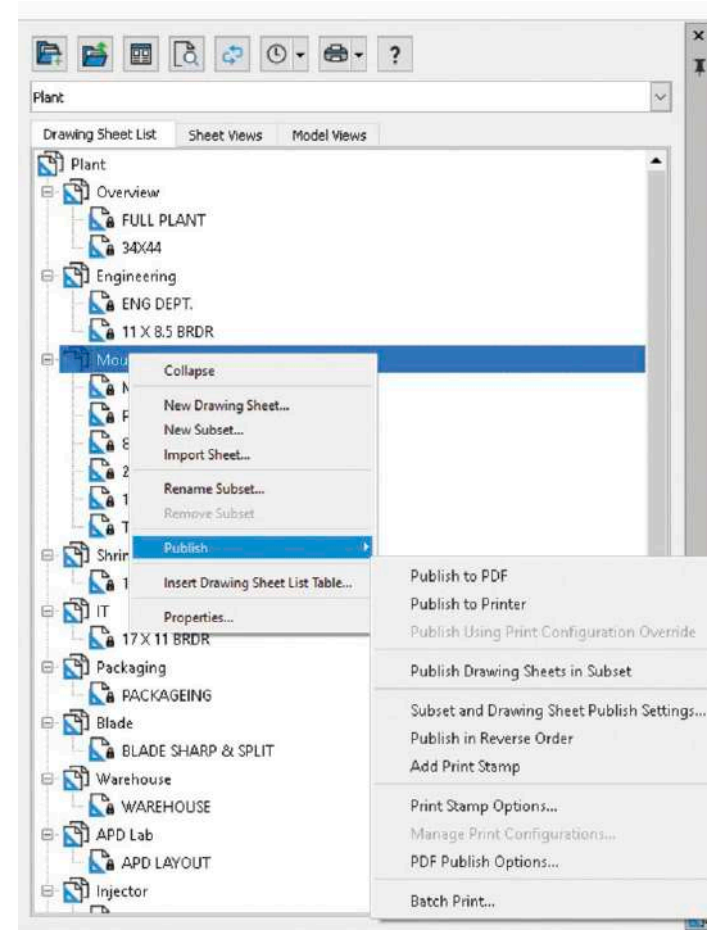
?

Plant

Drawing Sheet List | Sheet Views | Model Views

Plant
Overview
FULL PLANT
34X44
Engineering
ENG DEPT.
11 X 8.5 BRDR
Mou
N
F
8
2
1
T
Shrir
1
IT
17 X 11 BRDR
Packaging
PACKAGEING
Blade
BLADE SHARP & SPLIT
Warehouse
WAREHOUSE
APD Lab
APD LAYOUT
Injector

Collapse
New Drawing Sheet...
New Subset...
Import Sheet...
Rename Subset...
Remove Subset
Publish
Insert Drawing Sheet List Table...
Properties...

Publish to PDF
Publish to Printer
Publish Using Print Configuration Override
Publish Drawing Sheets in Subset
Subset and Drawing Sheet Publish Settings...
Publish in Reverse Order
Add Print Stamp
Print Stamp Options...
Manage Print Configurations...
PDF Publish Options...
Batch Print...